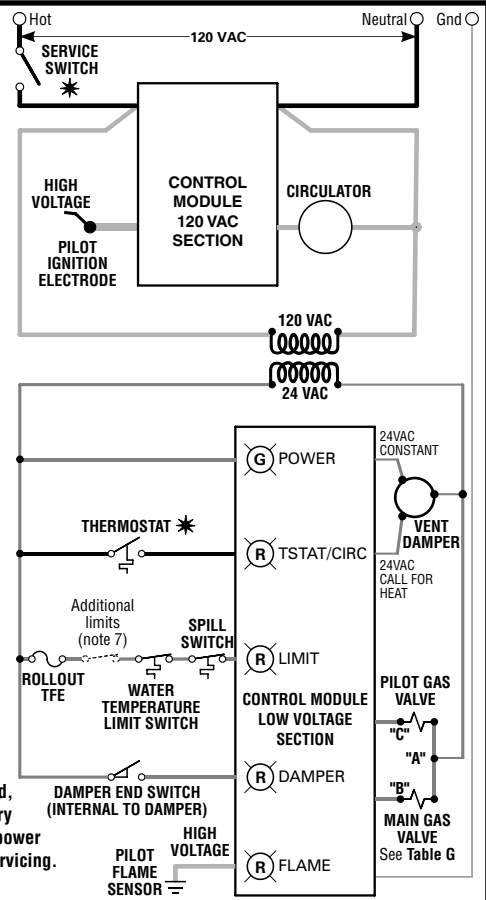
Hot
120 VAC
Neutral
Gnd
SERVICE SWITCH
CONTROL MODULE 120 VAC SECTION
HIGH VOLTAGE
PILOT IGNITION ELECTRODE
CIRCULATOR
120 VAC
24 VAC
G POWER
24VAC CONSTANT
THERMOSTAT
R TSTAT/CIRC
VENT DAMPER
24VAC CALL FOR HEAT
Additional limits (note 7)
SPILL SWITCH
R LIMIT
ROLLOUT TFE
WATER TEMPERATURE LIMIT SWITCH
CONTROL MODULE LOW VOLTAGE SECTION
PILOT GAS VALVE
"C"
"A"
d,
ry
power
rvicing.
DAMPER END SWITCH (INTERNAL TO DAMPER)
R DAMPER
"B"
MAIN GAS VALVE
See Table G
PILOT FLAME SENSOR
HIGH VOLTAGE
R FLAME